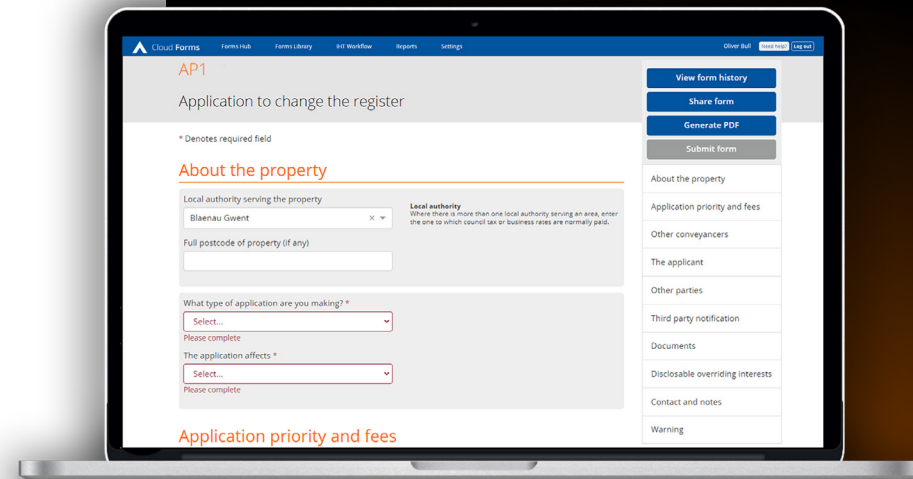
Cloud Forms Forms Hub Forms Library IHT Workflow Reports Settings Oliver Bull Need help Log out

AP1

Application to change the register

* Denotes required field

About the property

Local authority serving the property

Blaenau Gwent

Local authority
Where there is more than one local authority serving an area, enter the one to which council tax or business rates are normally paid.

Full postcode of property (if any)

What type of application are you making? *

Select...

Please complete

The application affects *

Select...

Please complete

Application priority and fees

View form history

Share form

Generate PDF

Submit form

About the property

Application priority and fees

Other conveyancers

The applicant

Other parties

Third party notification

Documents

Disclosable overriding interests

Contact and notes

Warning